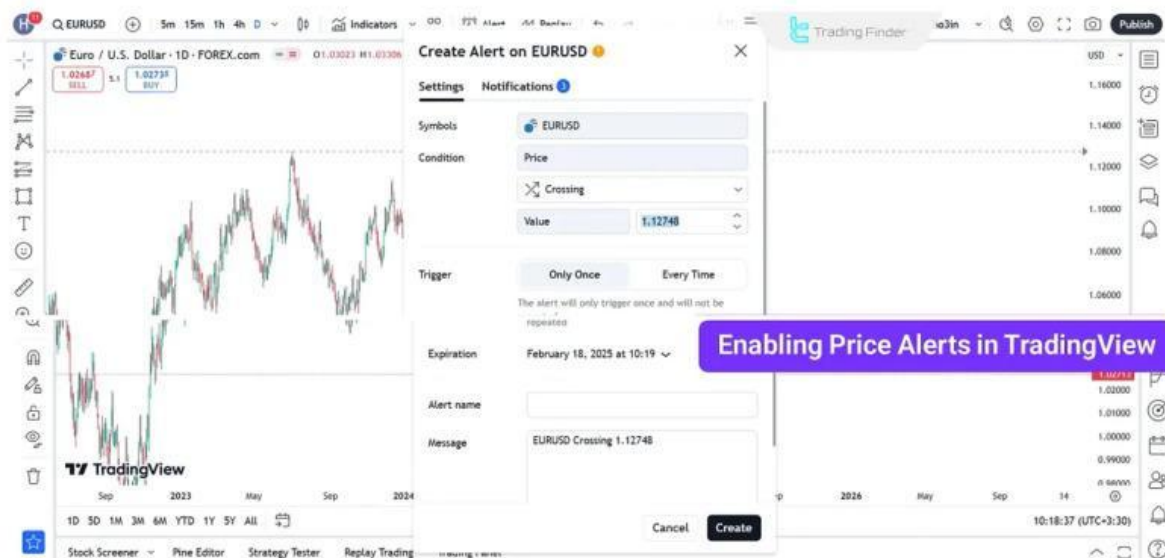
EURUSD 5m 15m 1h 4h D Indicators Alert Replay
Trading Finder
Publish
Euro / U.S. Dollar · 1D · FOREX.com O1.03023 H1.0330
1.02687 SELL 5.1 1.02738 BUY
USD
1.16000
1.14000
1.12000
1.10000
1.08000
1.06000
1.02000
1.01000
1.00000
0.99000

Create Alert on EURUSD
Settings Notifications 3
Symbols EURUSD
Condition Price
Crossing
Value 1.12748
Trigger Only Once Every Time
The alert will only trigger once and will not be repeated
Expiration February 18, 2025 at 10:19
Alert name
Message EURUSD Crossing 1.12748
Cancel Create

Enabling Price Alerts in TradingView

TradingView
Sep 2023 May Sep 2024 2026 May Sep 14
1D 5D 1M 3M 6M YTD 1Y 5Y All
10:18:37 (UTC+3:30)
Stock Screener Pine Editor Strategy Tester Replay Trading Trading Panel